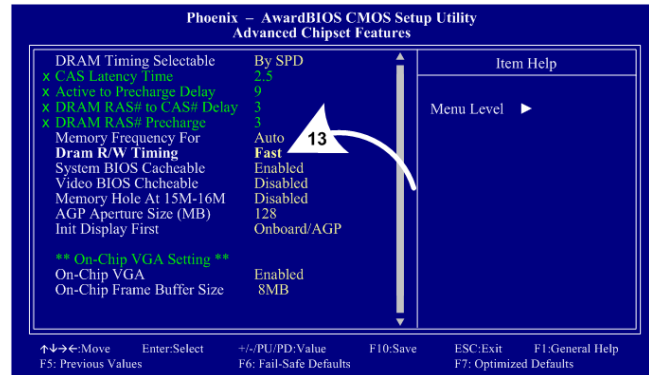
Phoenix – AwardBIOS CMOS Setup Utility
Advanced Chipset Features

DRAM Timing Selectable By SPD
x CAS Latency Time 2.5
x Active to Precharge Delay 9
x DRAM RAS# to CAS# Delay 3
x DRAM RAS# Precharge 3
Memory Frequency For Auto
Dram R/W Timing Fast
System BIOS Cacheable Enabled
Video BIOS Chcheable Disabled
Memory Hole At 15M-16M Disabled
AGP Aperture Size (MB) 128
Init Display First Onboard/AGP

** On-Chip VGA Setting **
On-Chip VGA Enabled
On-Chip Frame Buffer Size 8MB

13

Item Help

Menu Level ►

↑↓→←:Move Enter:Select +/-/PU/PD:Value F10:Save ESC:Exit F1:General Help
F5: Previous Values F6: Fail-Safe Defaults F7: Optimized Defaults